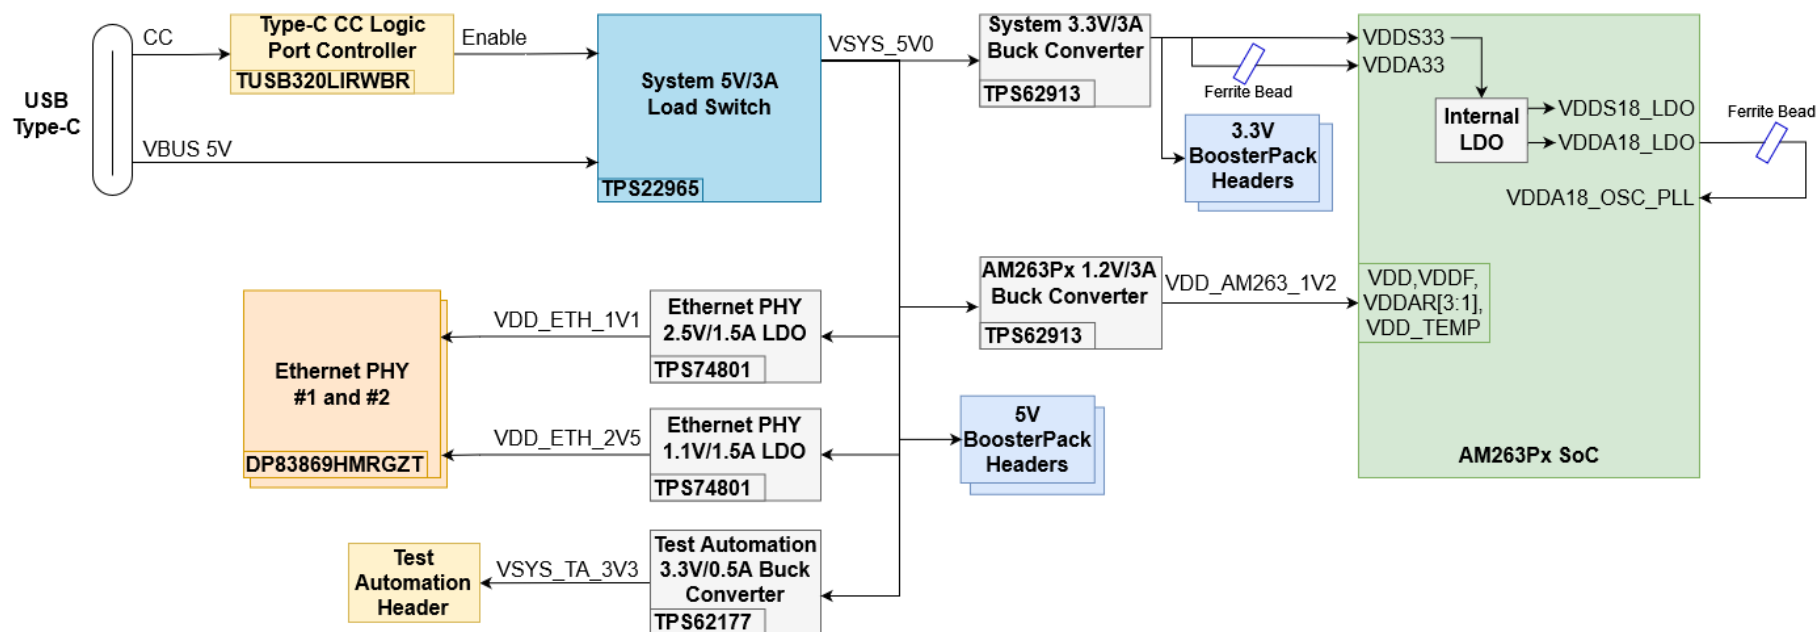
USB Type-C

CC

VBUS 5V

Type-C CC Logic Port Controller

TUSB320LIRWBR

Enable

System 5V/3A Load Switch

TPS22965

VSYS_5V0

System 3.3V/3A Buck Converter

TPS62913

Ferrite Bead

3.3V BoosterPack Headers

VDDS33

VDDA33

Internal LDO

VDDS18_LDO

VDDA18_LDO

Ferrite Bead

VDDA18_OSC_PLL

AM263Px 1.2V/3A Buck Converter

TPS62913

VDD_AM263_1V2

VDD,VDDF, VDDAR[3:1], VDD_TEMP

AM263Px SoC

Ethernet PHY #1 and #2

DP83869HMRGZT

VDD_ETH_1V1

Ethernet PHY 2.5V/1.5A LDO

TPS74801

VDD_ETH_2V5

Ethernet PHY 1.1V/1.5A LDO

TPS74801

5V BoosterPack Headers

Test Automation Header

VSYS_TA_3V3

Test Automation 3.3V/0.5A Buck Converter

TPS62177